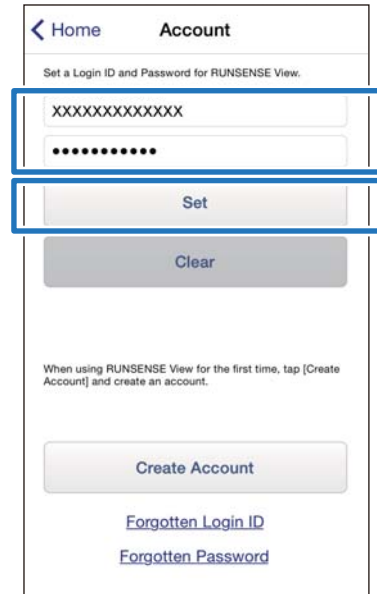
< Home Account

Set a Login ID and Password for RUNSENSE View.

XXXXXXXXXXXXX

•••••••••••

Set

Clear

When using RUNSENSE View for the first time, tap [Create Account] and create an account.

Create Account

Forgotten Login ID

Forgotten Password